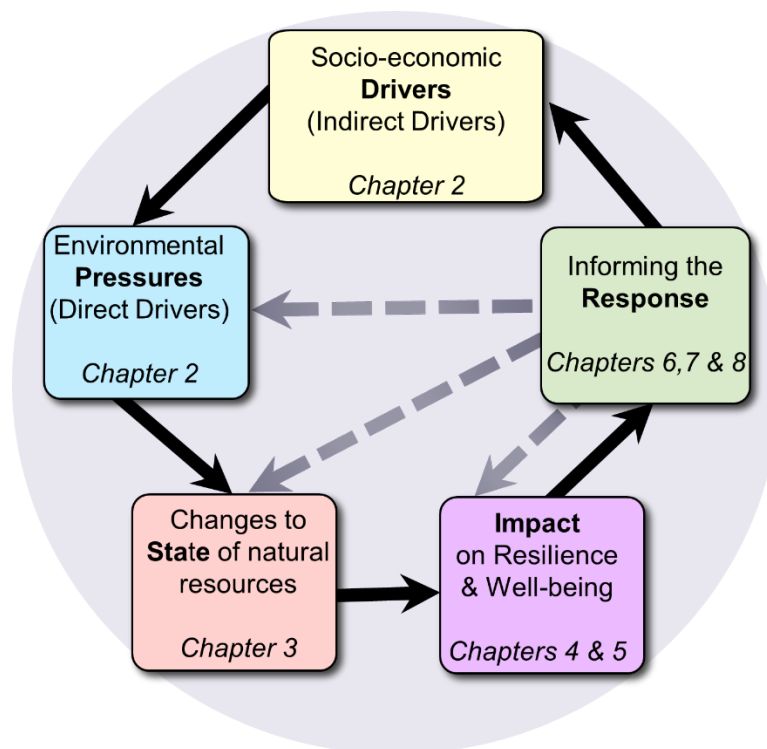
Socio-economic
**Drivers**
(Indirect Drivers)
*Chapter 2*

Environmental
**Pressures**
(Direct Drivers)
*Chapter 2*

Informing the
**Response**
*Chapters 6,7 & 8*

Changes to
**Sta**te of natural resources
*Chapter 3*

**Impact**
on Resilience
& Well-being
*Chapters 4 & 5*